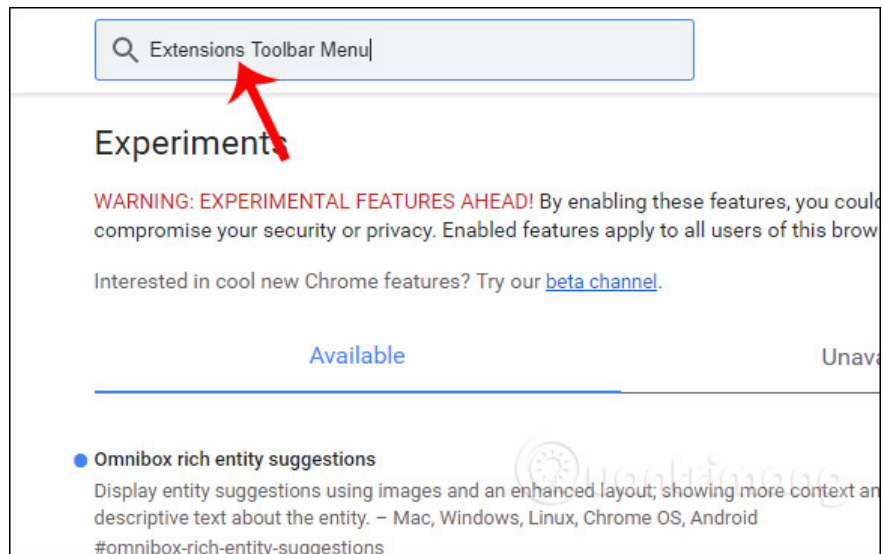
Extensions Toolbar Menu

Experiments

WARNING: EXPERIMENTAL FEATURES AHEAD! By enabling these features, you could compromise your security or privacy. Enabled features apply to all users of this brow

Interested in cool new Chrome features? Try our beta channel.

Available

Unava

Omnibox rich entity suggestions

Display entity suggestions using images and an enhanced layout; showing more context an descriptive text about the entity. – Mac, Windows, Linux, Chrome OS, Android

#omnibox-rich-entity-suggestions